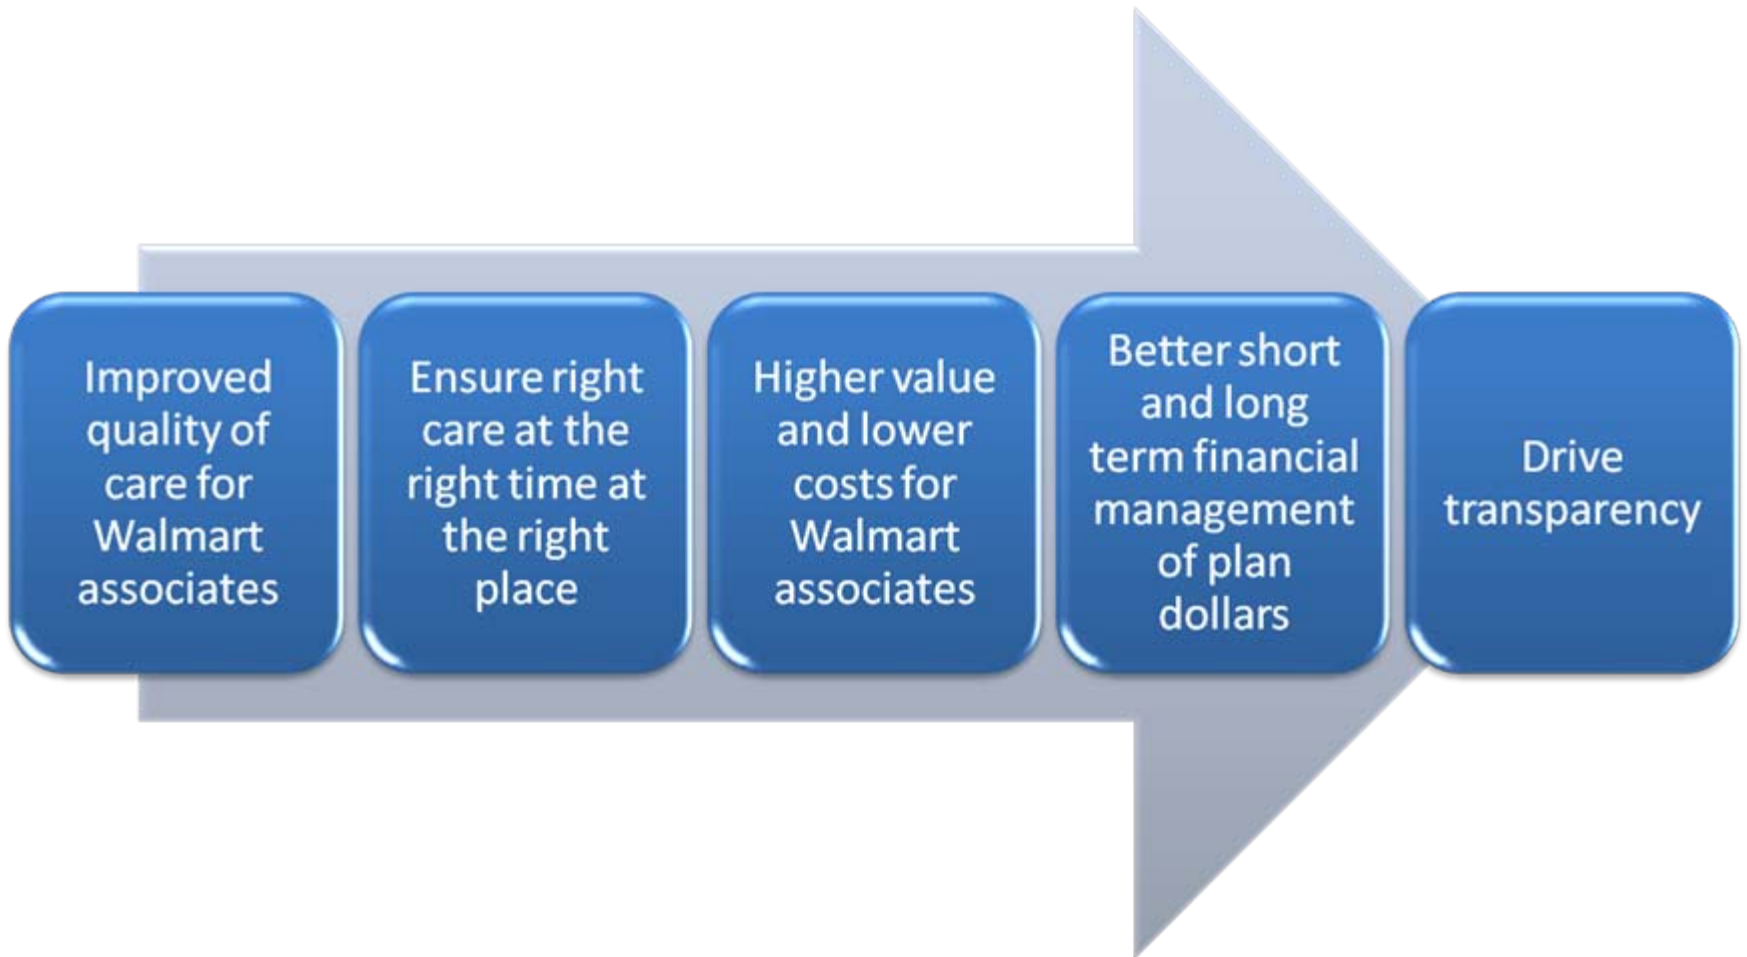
Improved quality of care for Walmart associates

Ensure right care at the right time at the right place

Higher value and lower costs for Walmart associates

Better short and long term financial management of plan dollars

Drive transparency